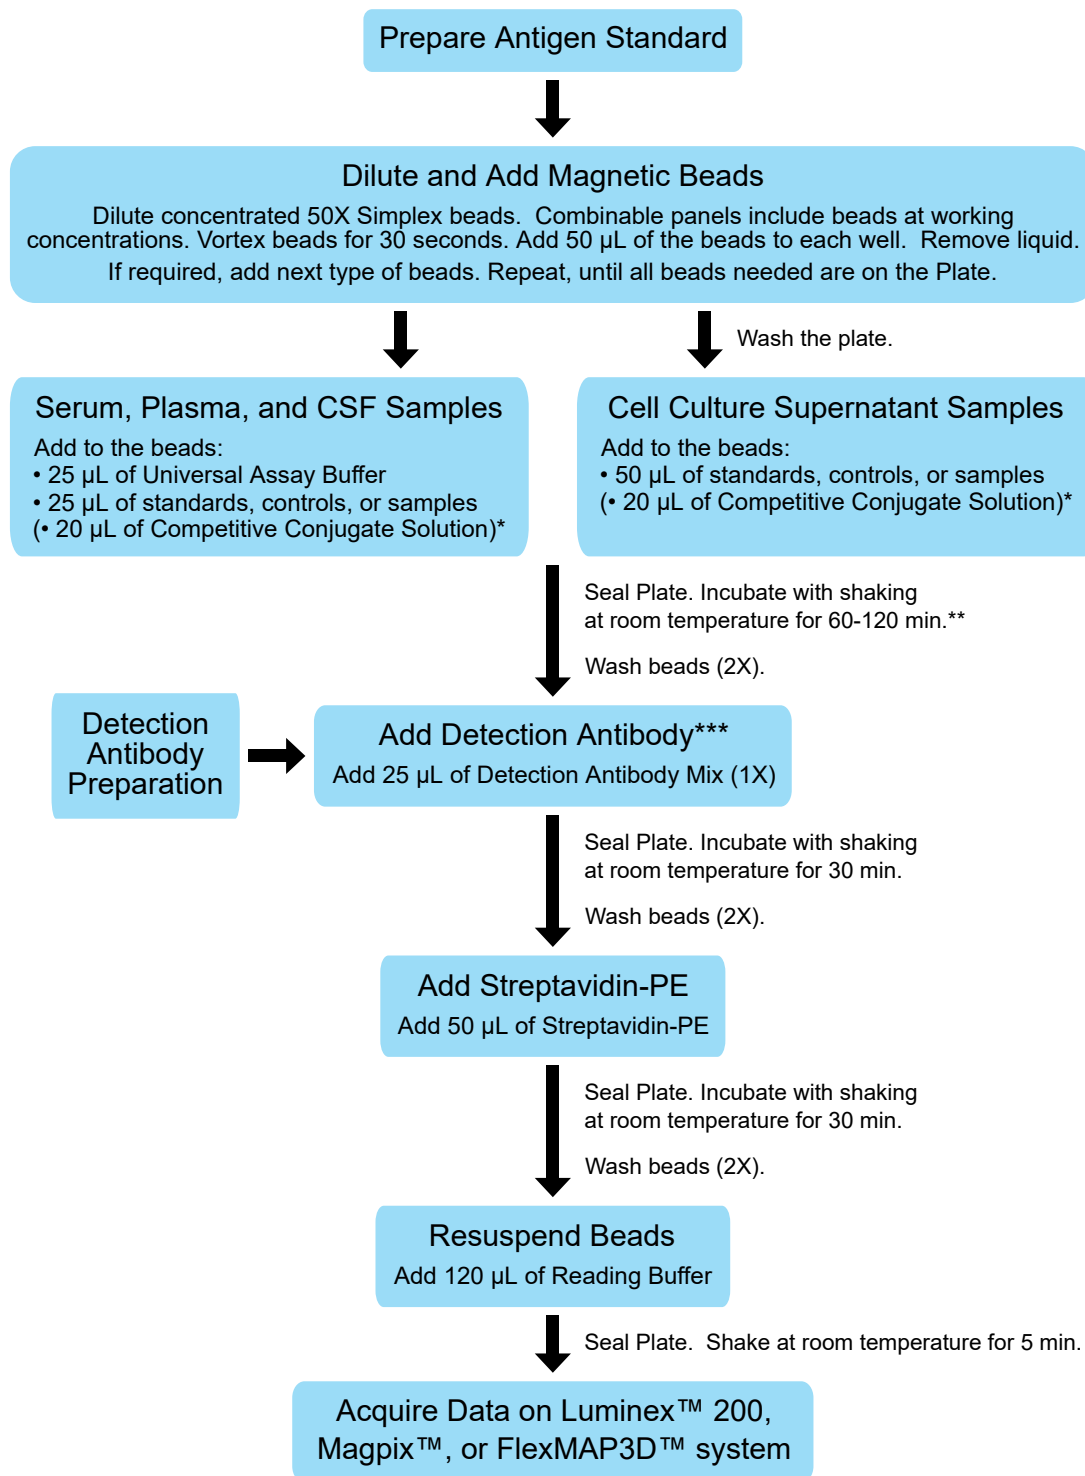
Prepare Antigen Standard

Dilute and Add Magnetic Beads

Dilute concentrated 50X Simplex beads. Combinable panels include beads at working concentrations. Vortex beads for 30 seconds. Add 50 µL of the beads to each well. Remove liquid. If required, add next type of beads. Repeat, until all beads needed are on the Plate.

Wash the plate.

Serum, Plasma, and CSF Samples

Add to the beads:
• 25 µL of Universal Assay Buffer
• 25 µL of standards, controls, or samples
(• 20 µL of Competitive Conjugate Solution)*

Cell Culture Supernatant Samples

Add to the beads:
• 50 µL of standards, controls, or samples
(• 20 µL of Competitive Conjugate Solution)*

Seal Plate. Incubate with shaking at room temperature for 60-120 min.**

Wash beads (2X).

Detection Antibody Preparation

Add Detection Antibody***

Add 25 µL of Detection Antibody Mix (1X)

Seal Plate. Incubate with shaking at room temperature for 30 min.

Wash beads (2X).

Add Streptavidin-PE

Add 50 µL of Streptavidin-PE

Seal Plate. Incubate with shaking at room temperature for 30 min.

Wash beads (2X).

Resuspend Beads

Add 120 µL of Reading Buffer

Seal Plate. Shake at room temperature for 5 min.

Acquire Data on Luminex™ 200, Magpix™, or FlexMAP3D™ system